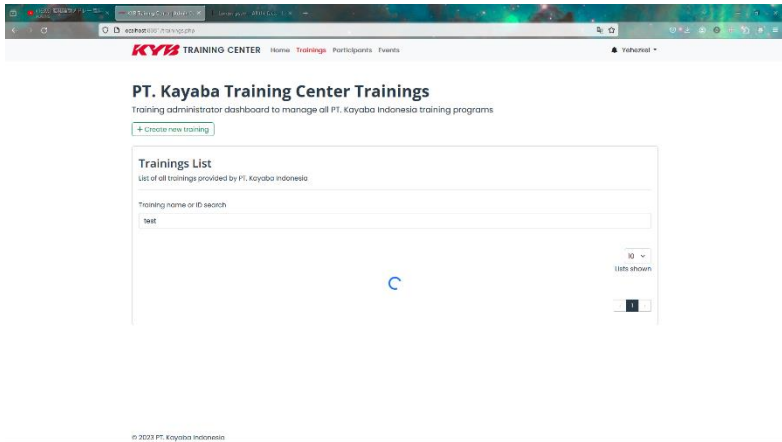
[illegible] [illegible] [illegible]

localhost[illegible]/trainings.php

KYB TRAINING CENTER Home Trainings Participants Events

Yehezkiel

PT. Kayaba Training Center Trainings

Training administrator dashboard to manage all PT. Kayaba Indonesia training programs

+ Create new training

Trainings List

List of all trainings provided by PT. Kayaba Indonesia

Training name or ID search

test

10

Lists shown

1

© 2023 PT. Kayaba Indonesia